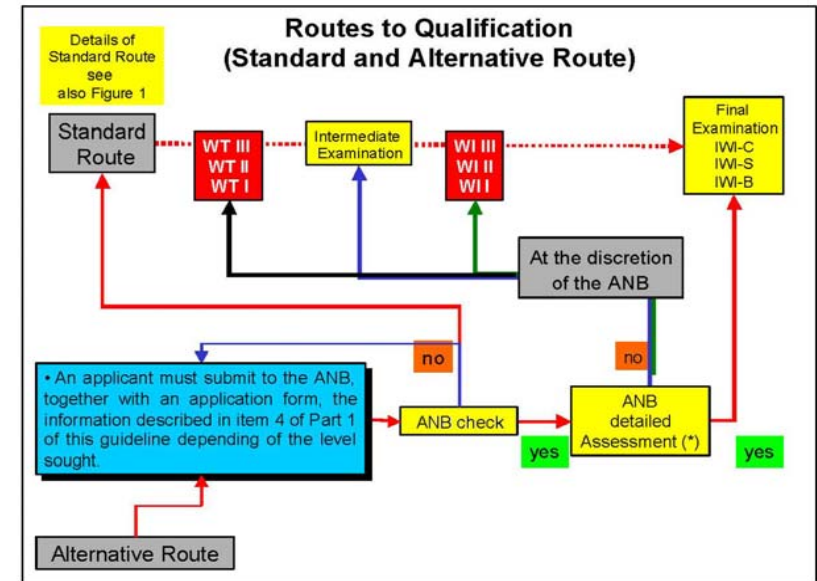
Details of Standard Route see also Figure 1

Routes to Qualification
(Standard and Alternative Route)

Standard Route

WT III
WT II
WT I

Intermediate Examination

WI III
WI II
WI I

Final Examination
IWI-C
IWI-S
IWI-B

At the discretion of the ANB

no

no

• An applicant must submit to the ANB, together with an application form, the information described in item 4 of Part 1 of this guideline depending of the level sought.

ANB check

ANB detailed Assessment (*)

yes

yes

Alternative Route